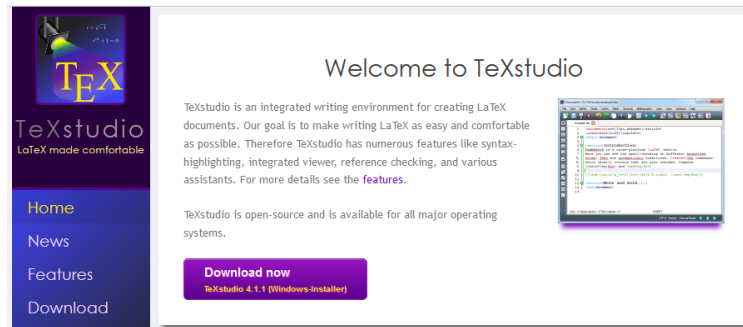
TEX

TeXstudio
LaTeX made comfortable

Home
News
Features
Download

Welcome to TeXstudio

TeXstudio is an integrated writing environment for creating LaTeX documents. Our goal is to make writing LaTeX as easy and comfortable as possible. Therefore TeXstudio has numerous features like syntax-highlighting, integrated viewer, reference checking, and various assistants. For more details see the features.

TeXstudio is open-source and is available for all major operating systems.

Download now
TeXstudio 4.1.1 (Windows-Installer)